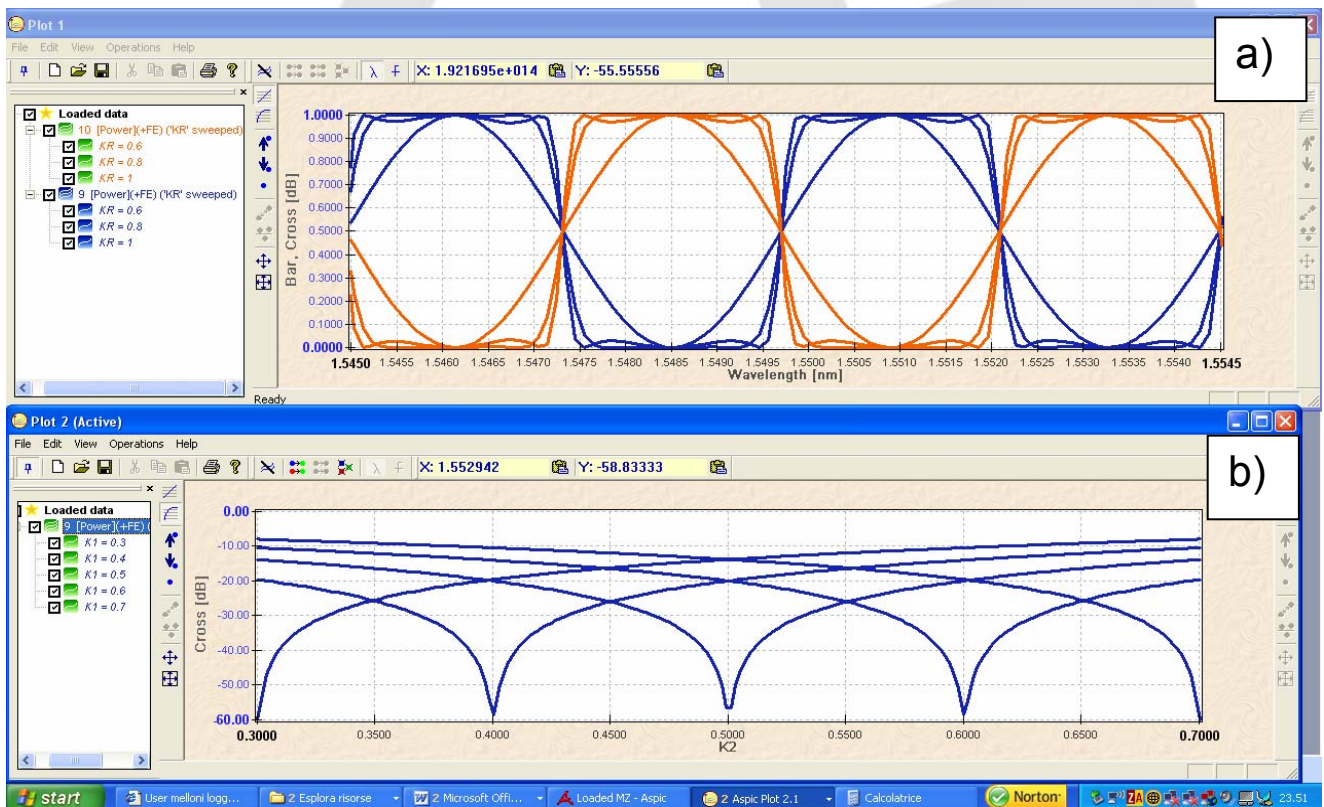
Plot 1

File Edit View Operations Help

X: 1.921695e+014 Y: -55.55556

a)

Loaded data
10 [Power](+FE) ('KR' sweeped)
KR = 0.6
KR = 0.8
KR = 1
9 [Power](+FE) ('KR' sweeped)
KR = 0.6
KR = 0.8
KR = 1

1.0000
0.9000
0.8000
0.7000
0.6000
0.5000
0.4000
0.3000
0.2000
0.1000
0.0000

Bar, Cross [dB]

1.5450 1.5455 1.5460 1.5465 1.5470 1.5475 1.5480 1.5485 1.5490 1.5495 1.5500 1.5505 1.5510 1.5515 1.5520 1.5525 1.5530 1.5535 1.5540 1.5545

Wavelength [nm]

Ready

Plot 2 (Active)

File Edit View Operations Help

X: 1.552942 Y: -58.83333

b)

Loaded data
9 [Power](+FE) (
K1 = 0.3
K1 = 0.4
K1 = 0.5
K1 = 0.6
K1 = 0.7

0.00
-10.00
-20.00
-30.00
-40.00
-50.00
-60.00

Cross [dB]

0.3000 0.3500 0.4000 0.4500 0.5000 0.5500 0.6000 0.6500 0.7000

K2

start | User melloni logg... | 2 Esplora risorse | 2 Microsoft Offi... | Loaded MZ - Aspic | 2 Aspic Plot 2.1 | Calcolatrice | Norton | 23.51